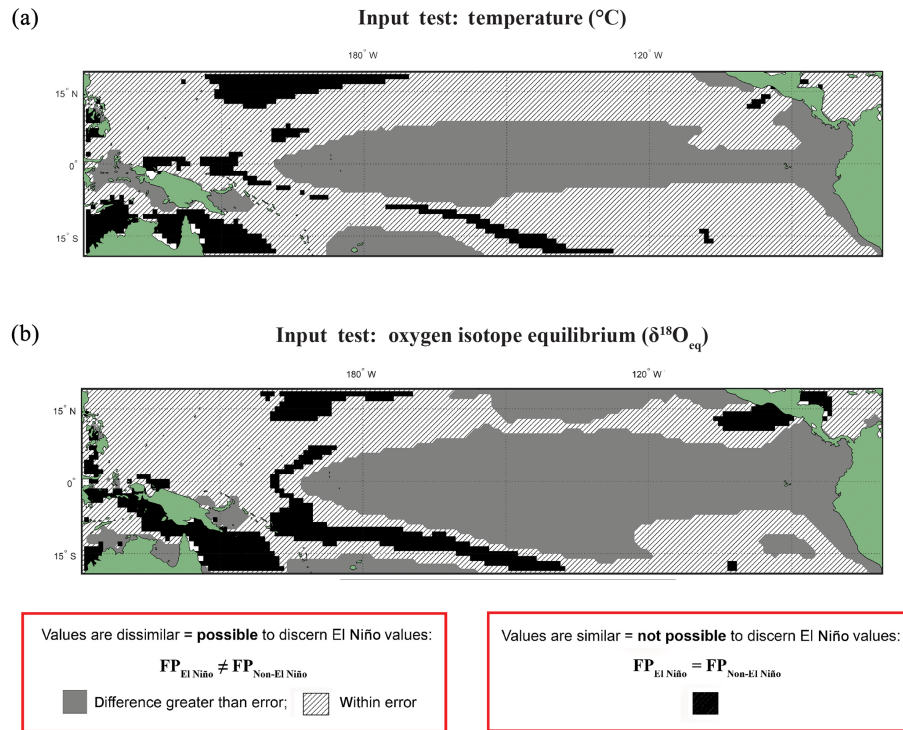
(a)

Input test: temperature (°C)

180° W

120° W

15° N

0°

15° S

(b)

Input test: oxygen isotope equilibrium ($\delta^{18}O_{eq}$)

180° W

120° W

15° N

0°

15° S

Values are dissimilar = **possible** to discern El Niño values:

$FP_{El\ Niño} \neq FP_{Non\text{-}El\ Niño}$

Difference greater than error; Within error

Values are similar = **not possible** to discern El Niño values:

$FP_{El\ Niño} = FP_{Non\text{-}El\ Niño}$